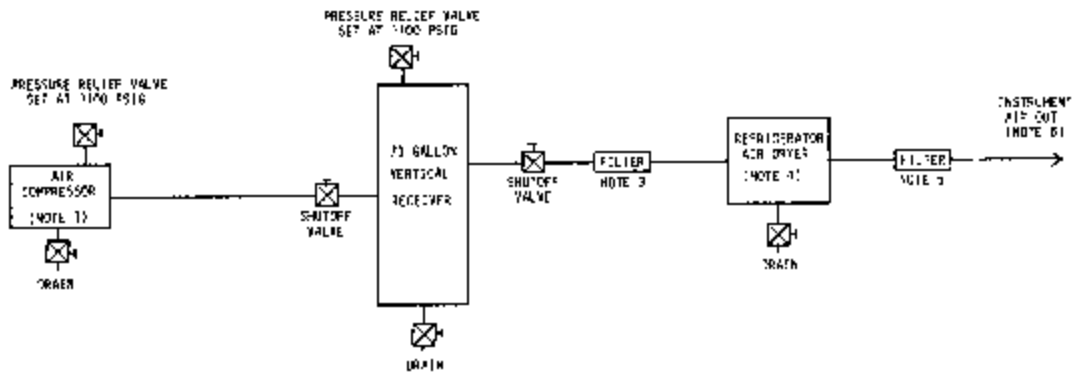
PRESSURE RELIEF VALVE SET AT 1100 PSIG

AIR COMPRESSOR (NOTE 1)

DRAIN

SHUTOFF VALVE

PRESSURE RELIEF VALVE SET AT 1100 PSIG

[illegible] GALLON VERTICAL RECEIVER

DRAIN

SHUTOFF VALVE

FILTER NOTE 3

REFRIGERATOR AIR DRYER (NOTE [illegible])

DRAIN

FILTER NOTE 3

INSTRUMENT AIR OUT (NOTE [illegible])